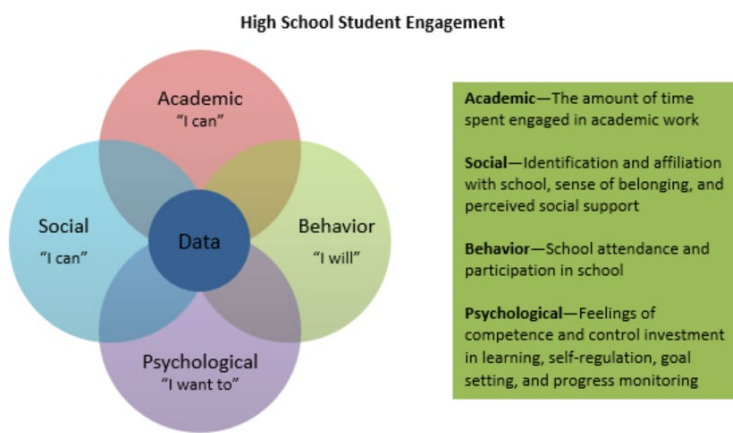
High School Student Engagement

Academic
"I can"

Social
"I can"

Data

Behavior
"I will"

Psychological
"I want to"

**Academic**—The amount of time spent engaged in academic work

**Social**—Identification and affiliation with school, sense of belonging, and perceived social support

**Behavior**—School attendance and participation in school

**Psychological**—Feelings of competence and control investment in learning, self-regulation, goal setting, and progress monitoring